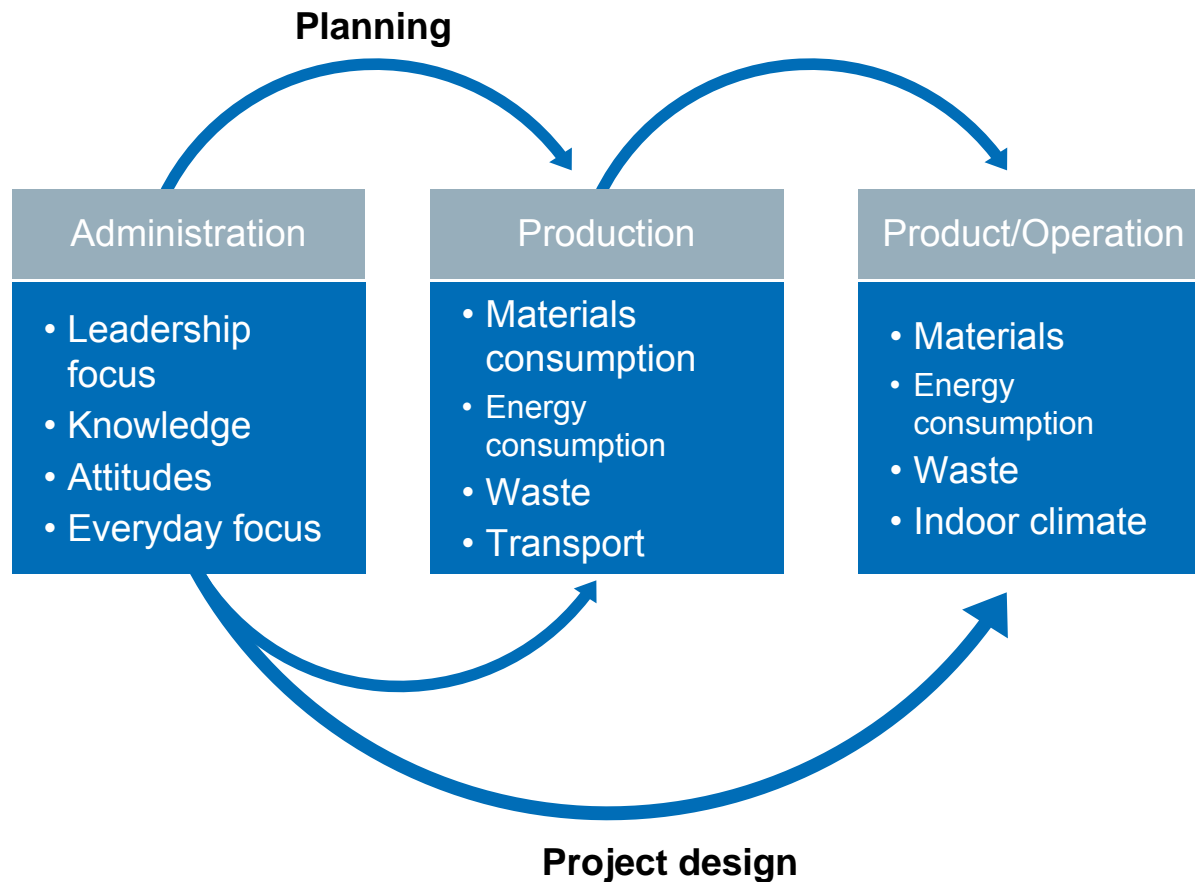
Planning

Administration
• Leadership focus
• Knowledge
• Attitudes
• Everyday focus

Production
• Materials consumption
• Energy consumption
• Waste
• Transport

Product/Operation
• Materials
• Energy consumption
• Waste
• Indoor climate

Project design